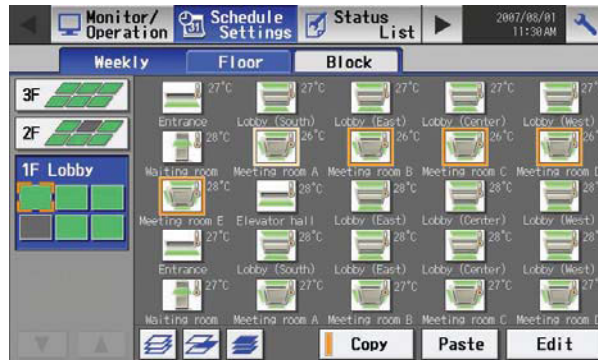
Monitor/ Operation

Schedule Settings

Status List

2007/08/01 11:30 AM

Weekly

Floor

Block

3F

2F

1F Lobby

27°C

Entrance

Lobby (South)

27°C

Lobby (East)

27°C

Lobby (Center)

27°C

Lobby (West)

28°C

Waiting room

26°C

Meeting room A

26°C

Meeting room B

26°C

Meeting room C

26°C

Meeting room D

28°C

Meeting room E

28°C

Elevator hall

28°C

Lobby (East)

28°C

Lobby (Center)

28°C

Lobby (West)

27°C

Entrance

28°C

Lobby (South)

28°C

Lobby (East)

28°C

Lobby (Center)

28°C

Lobby (West)

27°C

28°C

Meeting room A

27°C

Meeting room B

27°C

Meeting room C

27°C

Meeting room D

Copy

Paste

Edit